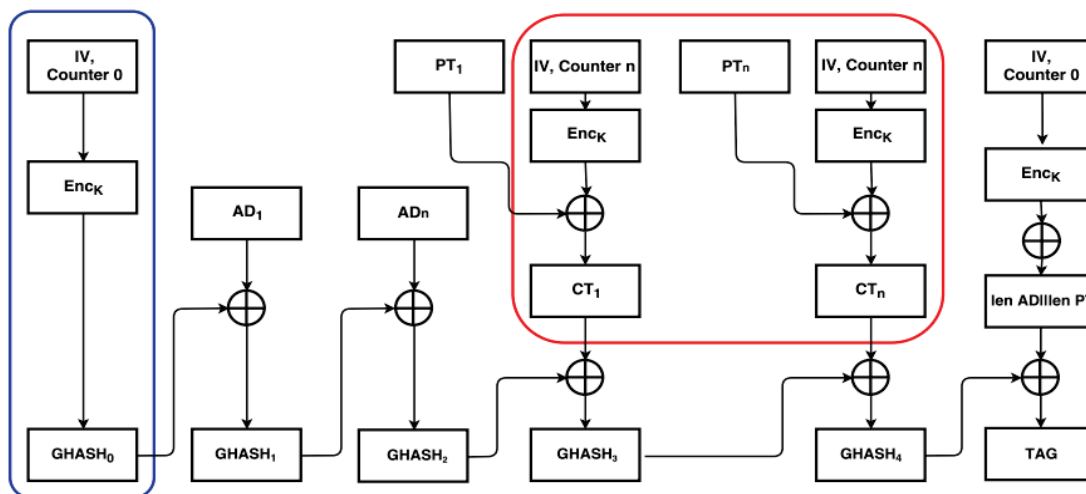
IV, Counter 0

$Enc_K$

$GHASH_0$

$AD_1$

$GHASH_1$

$AD_n$

$GHASH_2$

$PT_1$

IV, Counter n

$Enc_K$

$CT_1$

$GHASH_3$

$PT_n$

IV, Counter n

$Enc_K$

$CT_n$

$GHASH_4$

IV, Counter 0

$Enc_K$

len ADlllen P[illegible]

TAG